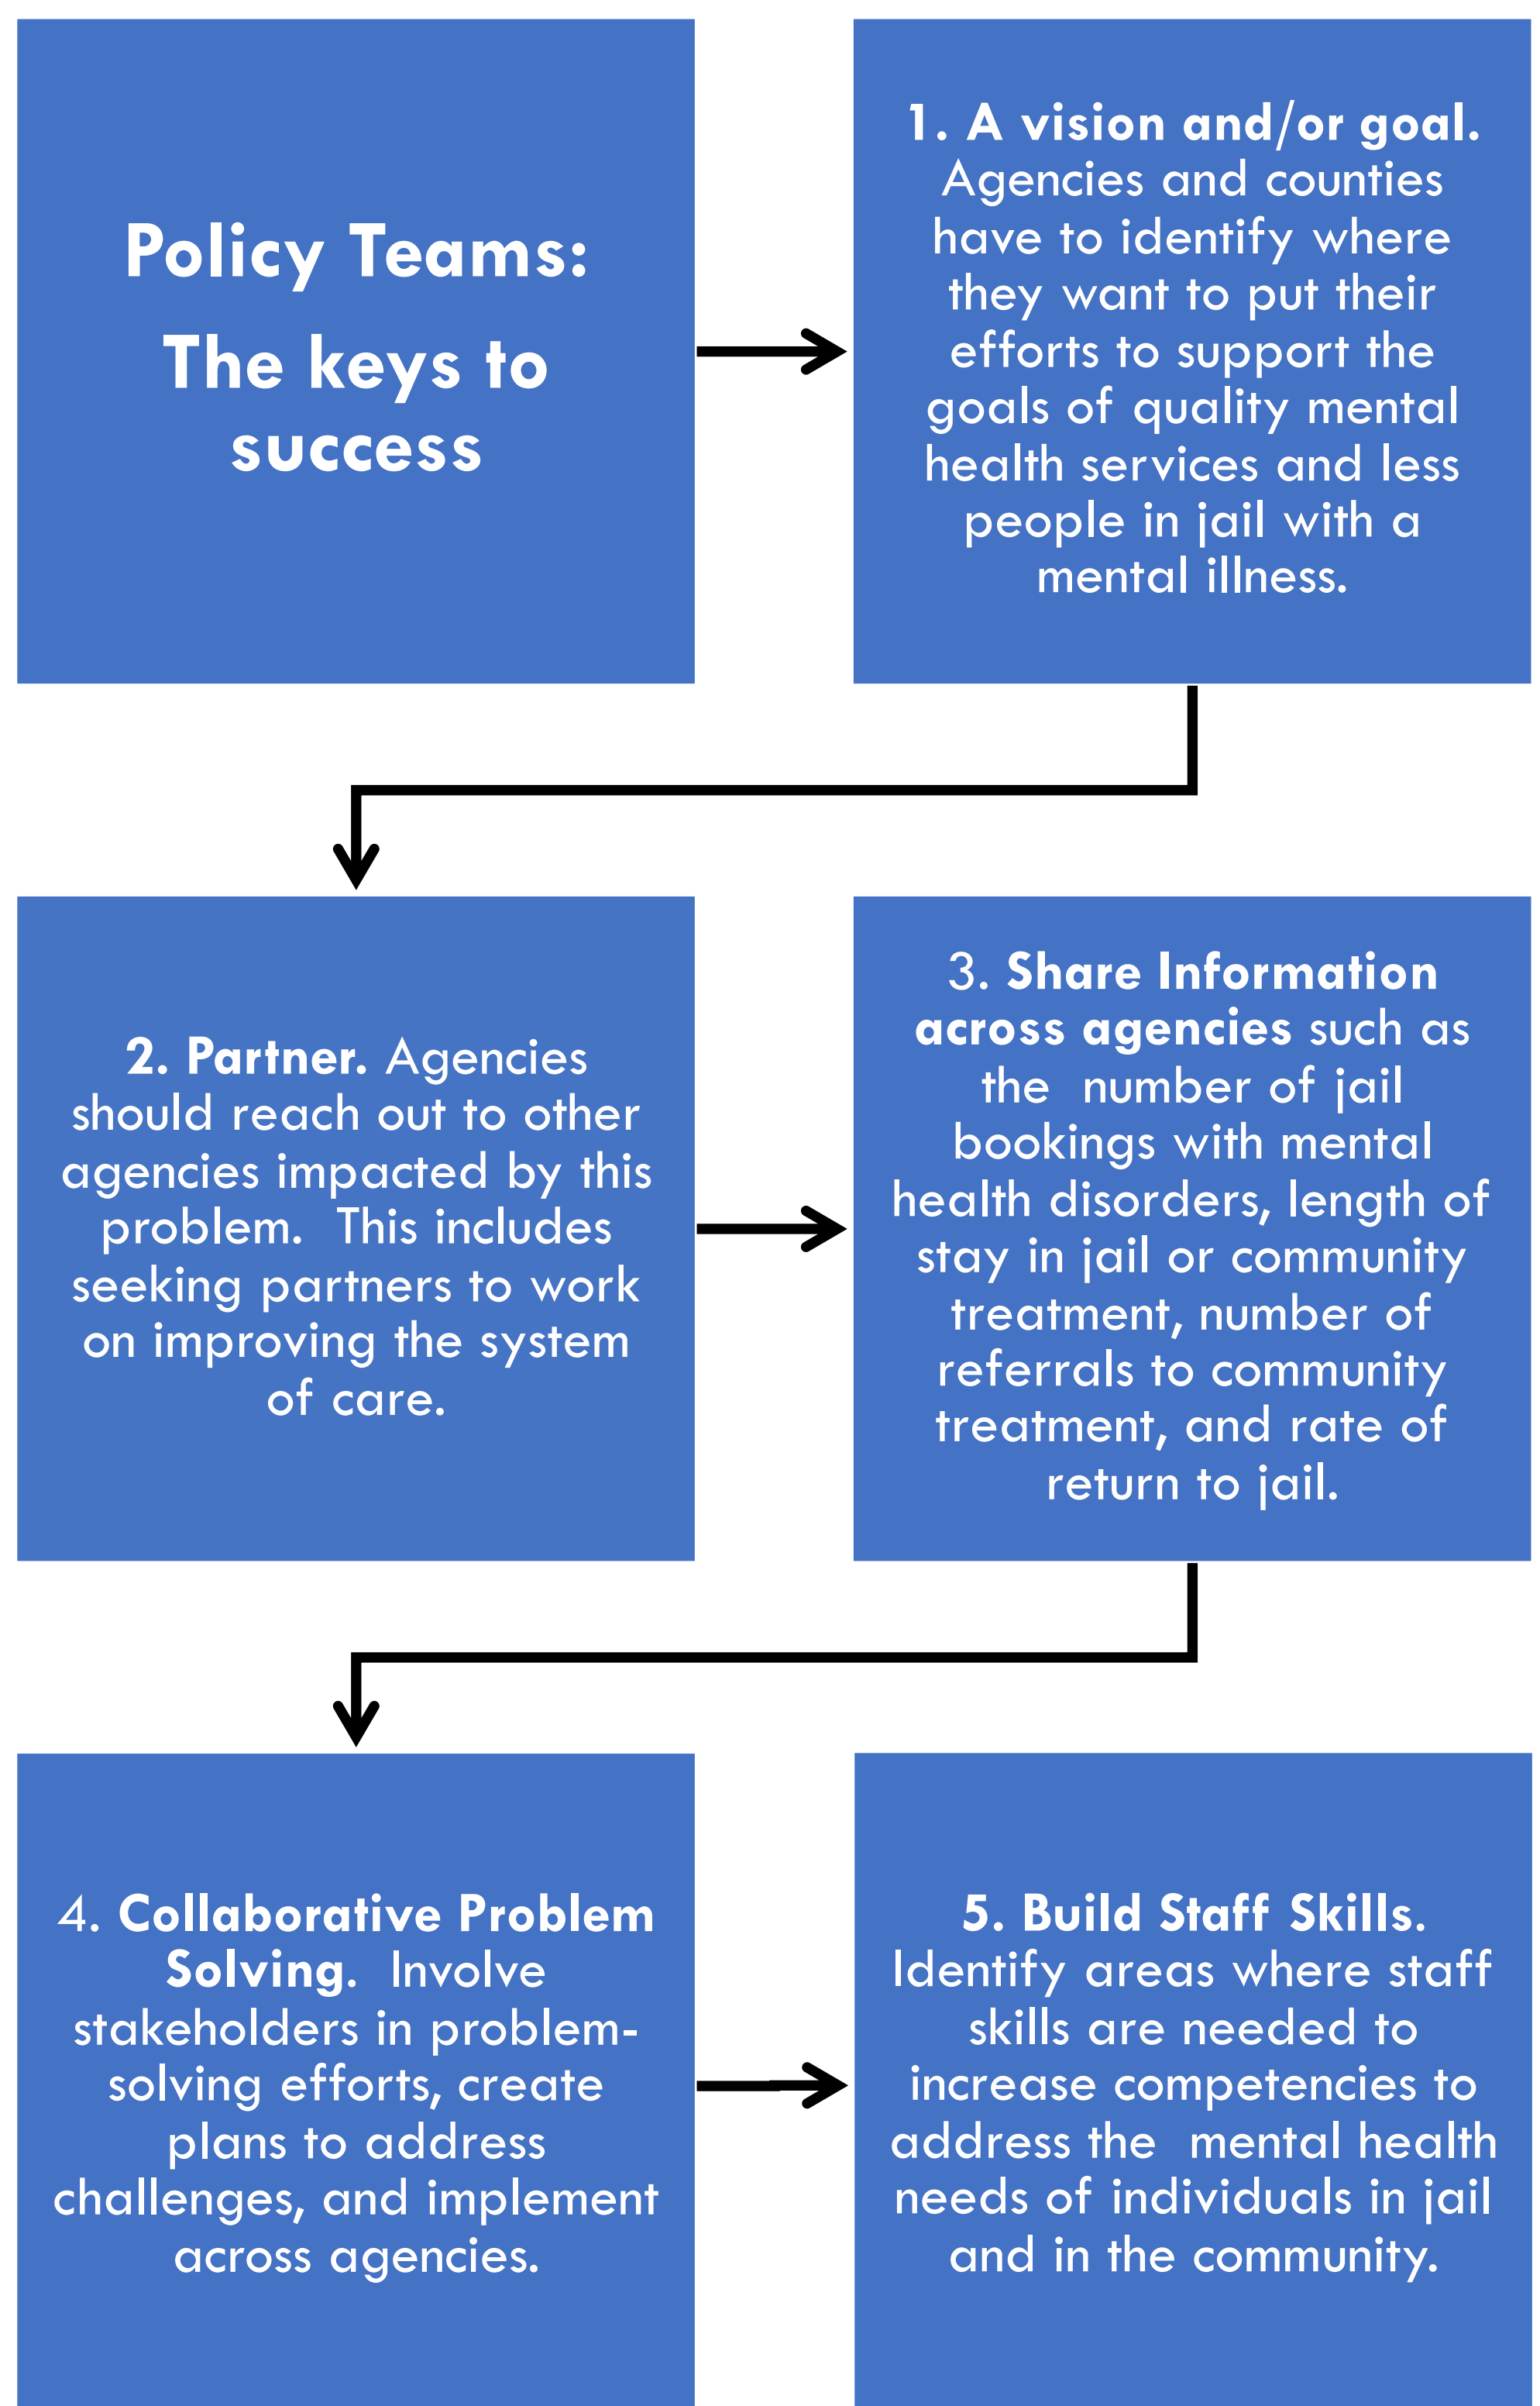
Policy Teams:

The keys to success

1. A vision and/or goal. Agencies and counties have to identify where they want to put their efforts to support the goals of quality mental health services and less people in jail with a mental illness.

2. Partner. Agencies should reach out to other agencies impacted by this problem. This includes seeking partners to work on improving the system of care.

3. Share Information across agencies such as the number of jail bookings with mental health disorders, length of stay in jail or community treatment, number of referrals to community treatment, and rate of return to jail.

4. Collaborative Problem Solving. Involve stakeholders in problem-solving efforts, create plans to address challenges, and implement across agencies.

5. Build Staff Skills. Identify areas where staff skills are needed to increase competencies to address the mental health needs of individuals in jail and in the community.